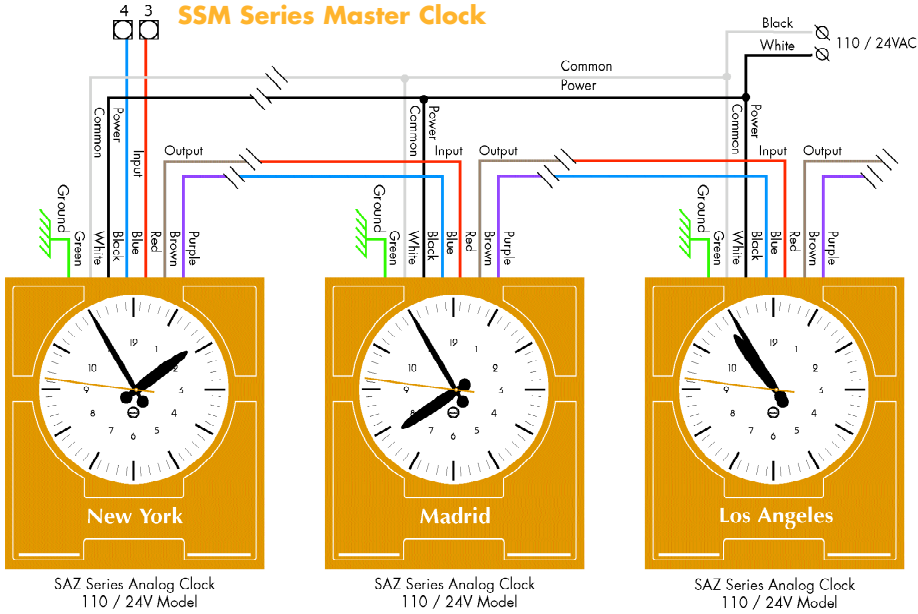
4 3 SSM Series Master Clock

Black
White
110 / 24VAC

Common
Power

Common
Power
Input
Output
Ground
Green
White
Black
Blue
Red
Brown
Purple

Common
Power
Input
Output
Ground
Green
White
Black
Blue
Red
Brown
Purple

Common
Power
Input
Output
Ground
Green
White
Black
Blue
Red
Brown
Purple

12 1 2 4 5 6 7 8 9 10

New York

Madrid

Los Angeles

SAZ Series Analog Clock
110 / 24V Model

SAZ Series Analog Clock
110 / 24V Model

SAZ Series Analog Clock
110 / 24V Model